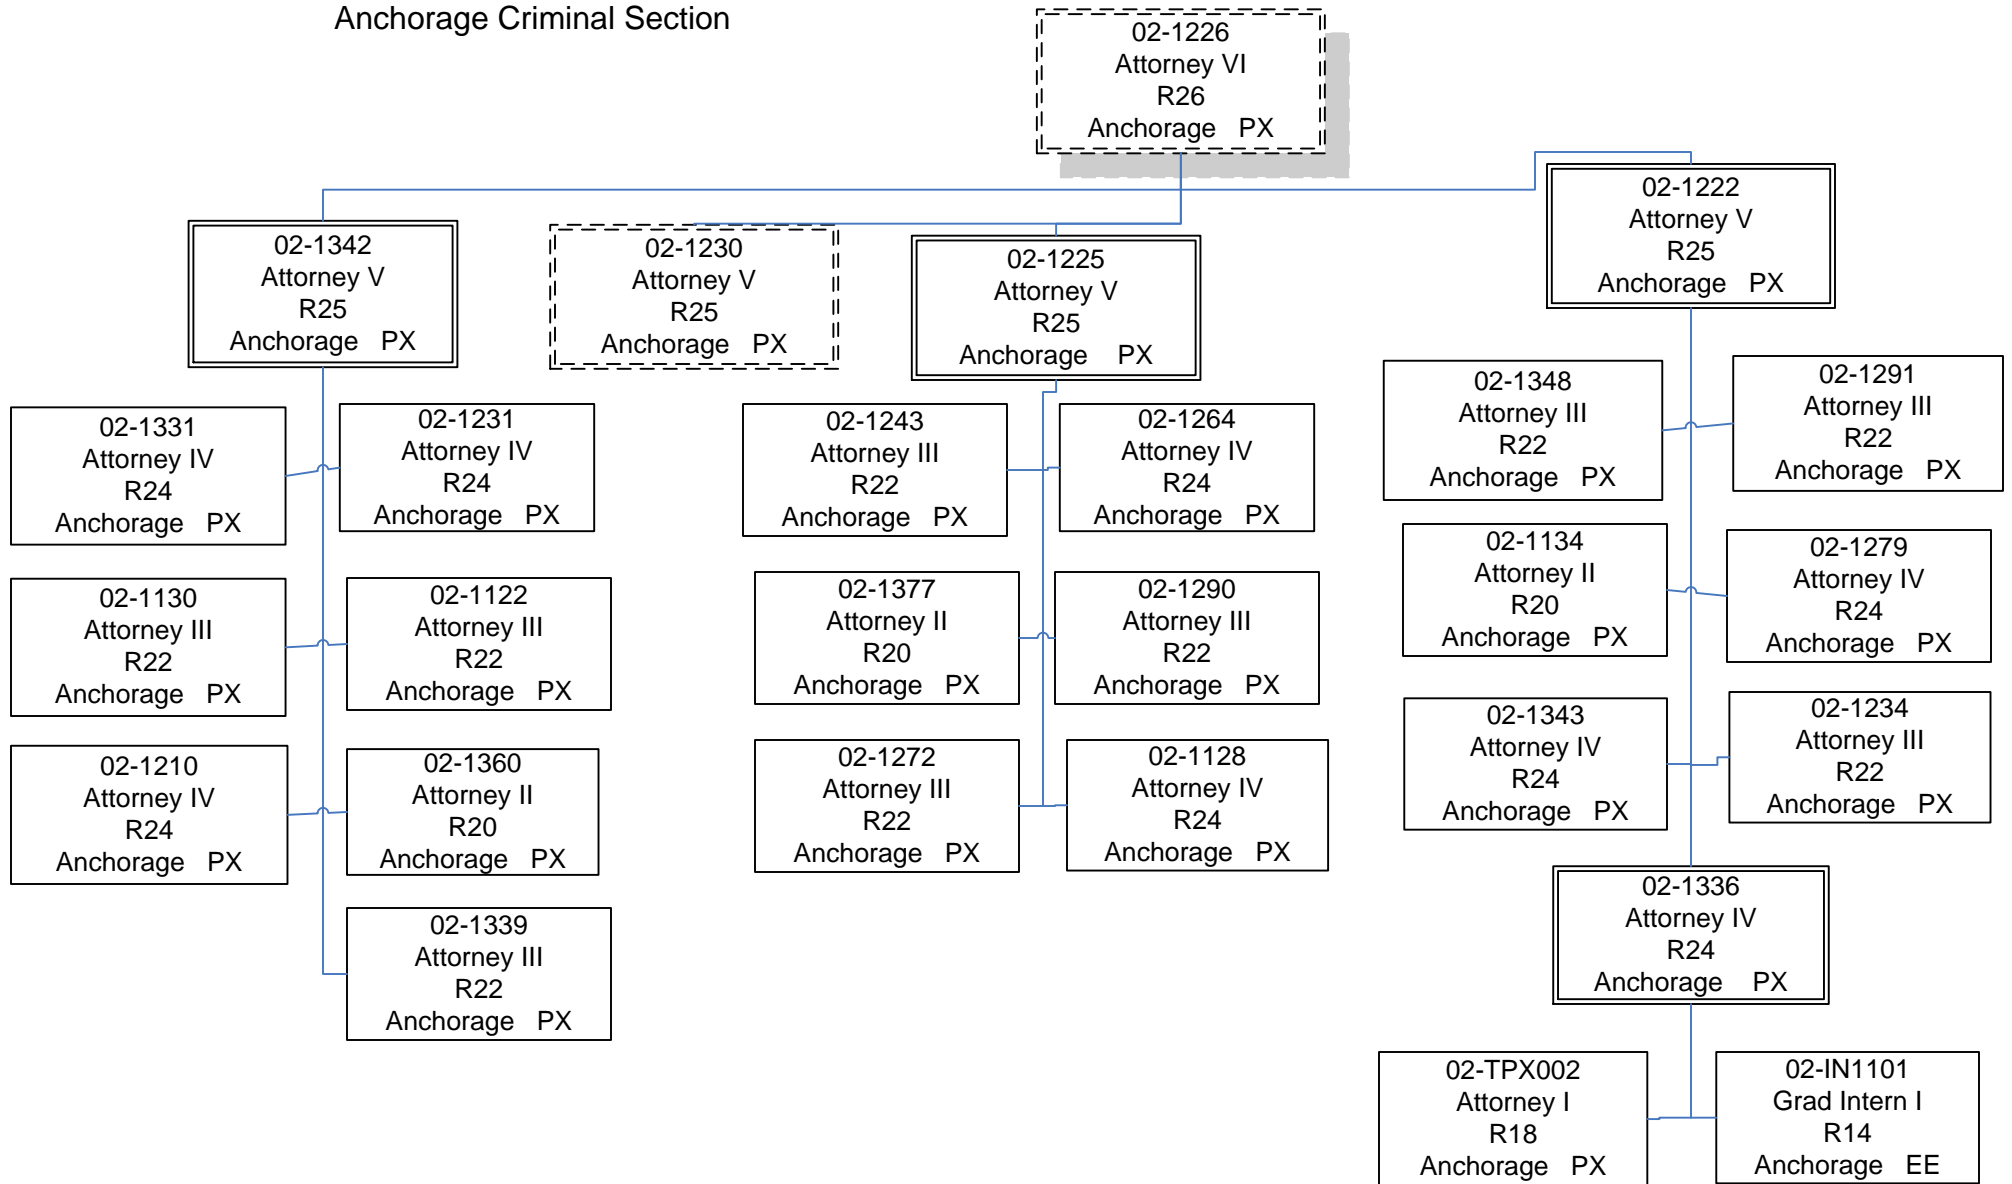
Anchorage Criminal Section

02-1226
Attorney VI
R26
Anchorage PX

02-1342
Attorney V
R25
Anchorage PX

02-1230
Attorney V
R25
Anchorage PX

02-1225
Attorney V
R25
Anchorage PX

02-1222
Attorney V
R25
Anchorage PX

02-1331
Attorney IV
R24
Anchorage PX

02-1231
Attorney IV
R24
Anchorage PX

02-1130
Attorney III
R22
Anchorage PX

02-1122
Attorney III
R22
Anchorage PX

02-1210
Attorney IV
R24
Anchorage PX

02-1360
Attorney II
R20
Anchorage PX

02-1339
Attorney III
R22
Anchorage PX

02-1243
Attorney III
R22
Anchorage PX

02-1264
Attorney IV
R24
Anchorage PX

02-1377
Attorney II
R20
Anchorage PX

02-1290
Attorney III
R22
Anchorage PX

02-1272
Attorney III
R22
Anchorage PX

02-1128
Attorney IV
R24
Anchorage PX

02-1348
Attorney III
R22
Anchorage PX

02-1291
Attorney III
R22
Anchorage PX

02-1134
Attorney II
R20
Anchorage PX

02-1279
Attorney IV
R24
Anchorage PX

02-1343
Attorney IV
R24
Anchorage PX

02-1234
Attorney III
R22
Anchorage PX

02-1336
Attorney IV
R24
Anchorage PX

02-TPX002
Attorney I
R18
Anchorage PX

02-IN1101
Grad Intern I
R14
Anchorage EE